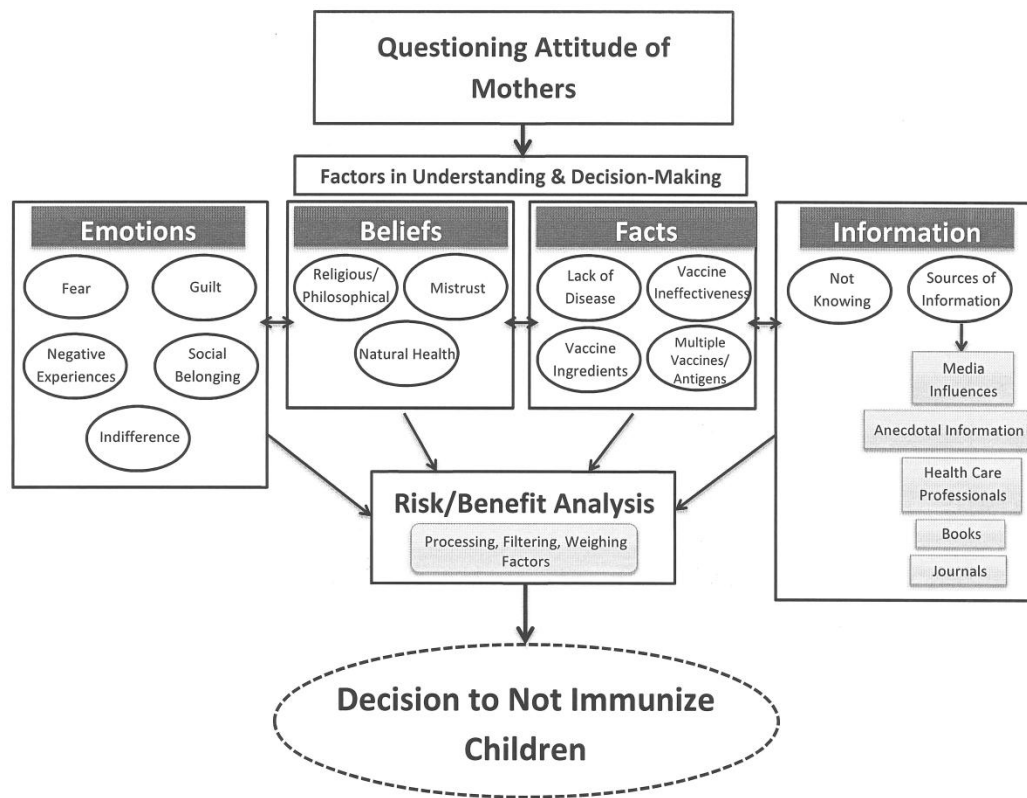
Questioning Attitude of Mothers

Factors in Understanding & Decision-Making

Emotions

Fear

Guilt

Negative Experiences

Social Belonging

Indifference

Beliefs

Religious/ Philosophical

Mistrust

Natural Health

Facts

Lack of Disease

Vaccine Ineffectiveness

Vaccine Ingredients

Multiple Vaccines/ Antigens

Information

Not Knowing

Sources of Information

Media Influences

Anecdotal Information

Health Care Professionals

Books

Journals

Risk/Benefit Analysis

Processing, Filtering, Weighing Factors

Decision to Not Immunize Children